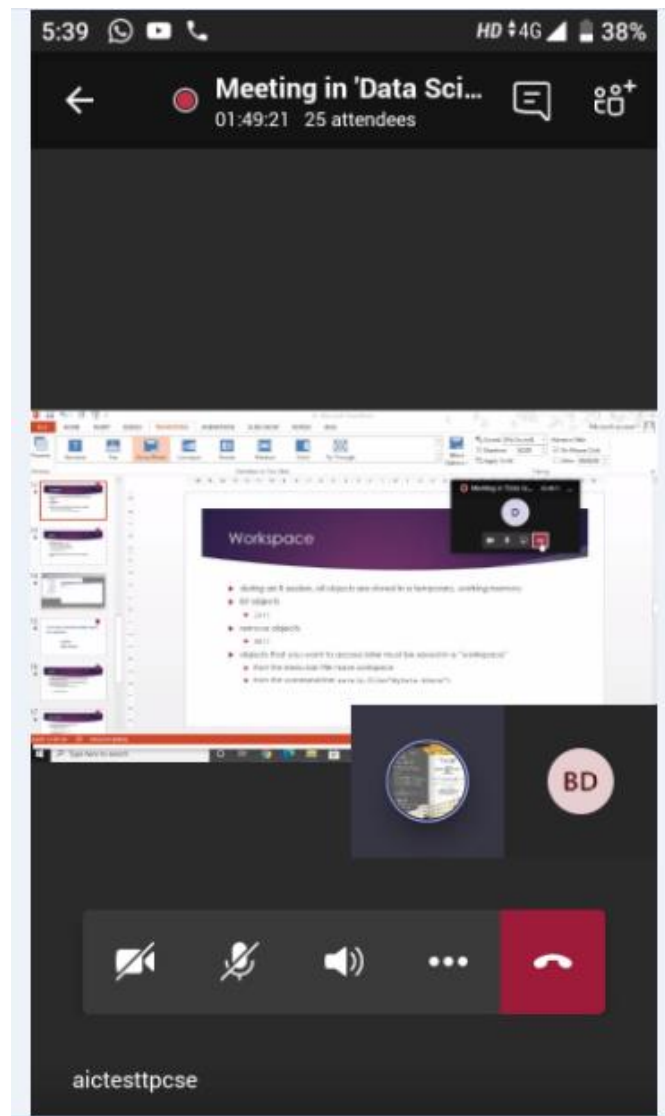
5:39

HD 4G 38%

Meeting in 'Data Sci...
01:49:21 25 attendees

Workspace

during an R session, all objects are stored in a temporary, working memory
list objects
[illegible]
remove objects
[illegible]
objects that you want to access later must be saved in a "workspace"
from the menu bar: File->save workspace
from the command line: save(x, file="MyData.Rdata")

D

Type here to search

BD

aictesttpcse